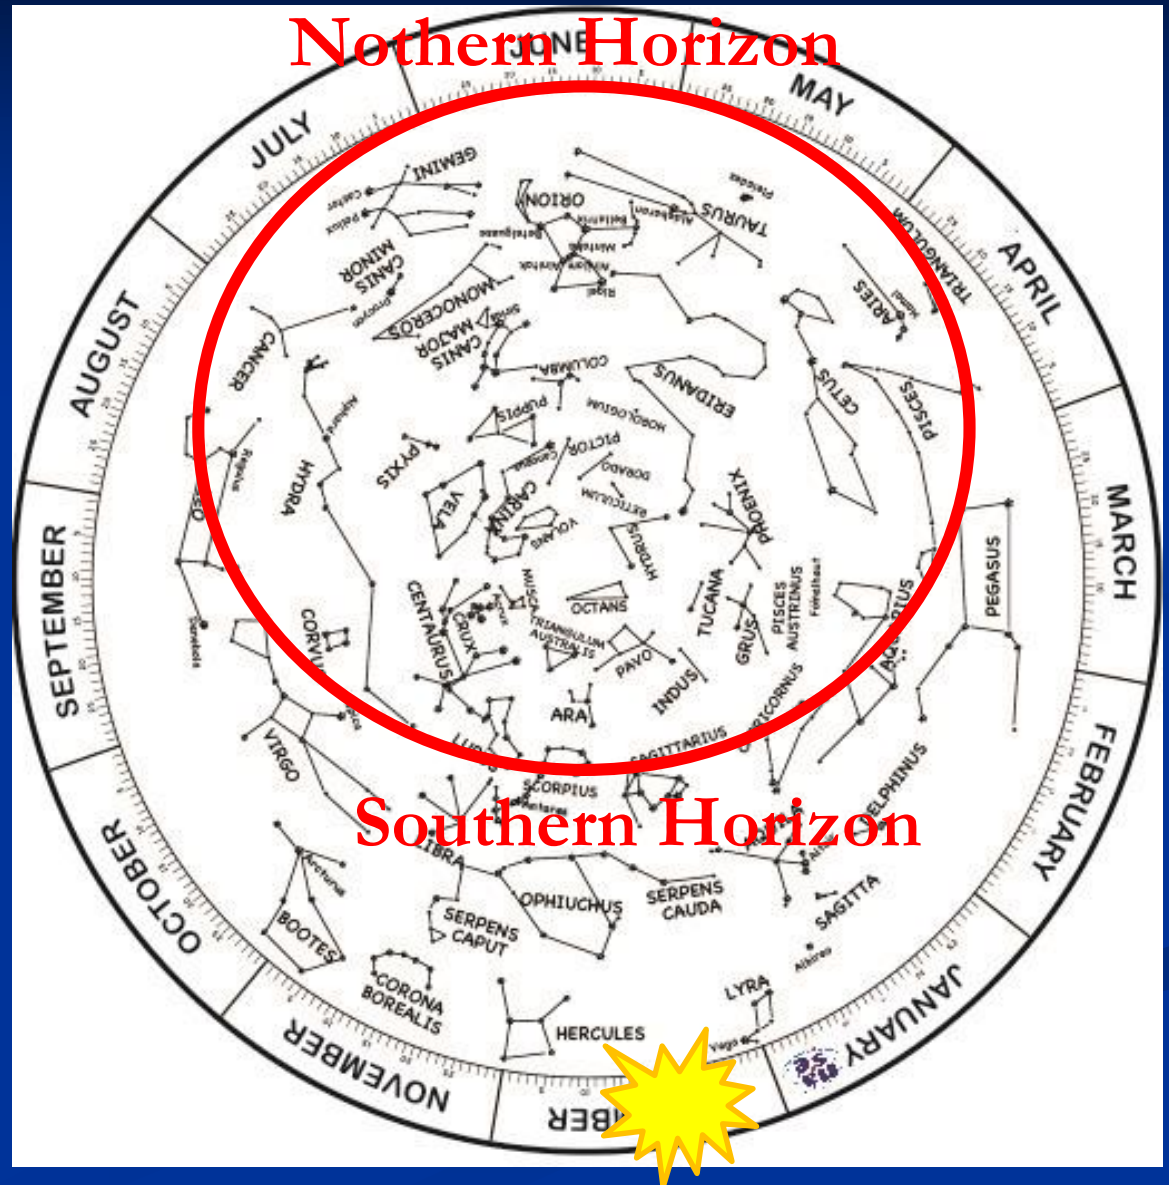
Nothern Horizon

JUNE
MAY
APRIL
MARCH
FEBRUARY
JANUARY
BER
NOVEMBER
OCTOBER
SEPTEMBER
AUGUST
JULY

GEMINI
Castor
Pollux
ORION
Betelgeuse
Bellatrix
Aldebaran
Pleiades
TAURUS
TRIANGULUM
Rigel
CANIS MINOR
Procyon
MONOCEROS
CANIS MAJOR
Sirius
ARIES
CETUS
PISCES
CANCER
COLUMBA
ERIDANUS
PUPPIS
HOROLOGIUM
PICTOR
Canopus
DORADO
RETICULUM
HYDRA
PYXIS
VELA
CARINA
VOLANS
HYDRUS
PHOENIX
Regulus
PEGASUS
CENTAURUS
CRUX
MUSCA
OCTANS
TRIANGULUM AUSTRALIS
TUCANA
GRUS
PISCES AUSTRINUS
Fomalhaut
CORVUS
PAVO
INDUS
ARA
SAGITTARIUS
VIRGO
Spica
SCORPIUS
Antares
DELPHINUS
Southern Horizon
LIBRA
OPHIUCHUS
SERPENS CAUDA
SAGITTA
Altair
Arcturus
BOOTES
SERPENS CAPUT
CORONA BOREALIS
HERCULES
LYRA
Vega